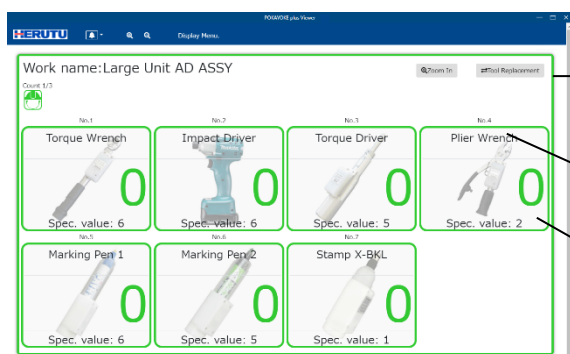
POKAYOKE plus Viewer

HERUTU

Display Menu

Work name:Large Unit AD ASSY

Zoom In

Tool Replacement

Count 1/3

No.1
Torque Wrench
0
Spec. value: 6

No.2
Impact Driver
0
Spec. value: 6

No.3
Torque Driver
0
Spec. value: 5

No.4
Plier Wrench
0
Spec. value: 2

No.5
Marking Pen 1
0
Spec. value: 6

No.6
Marking Pen 2
0
Spec. value: 5

No.7
Stamp X-BKL
0
Spec. value: 1